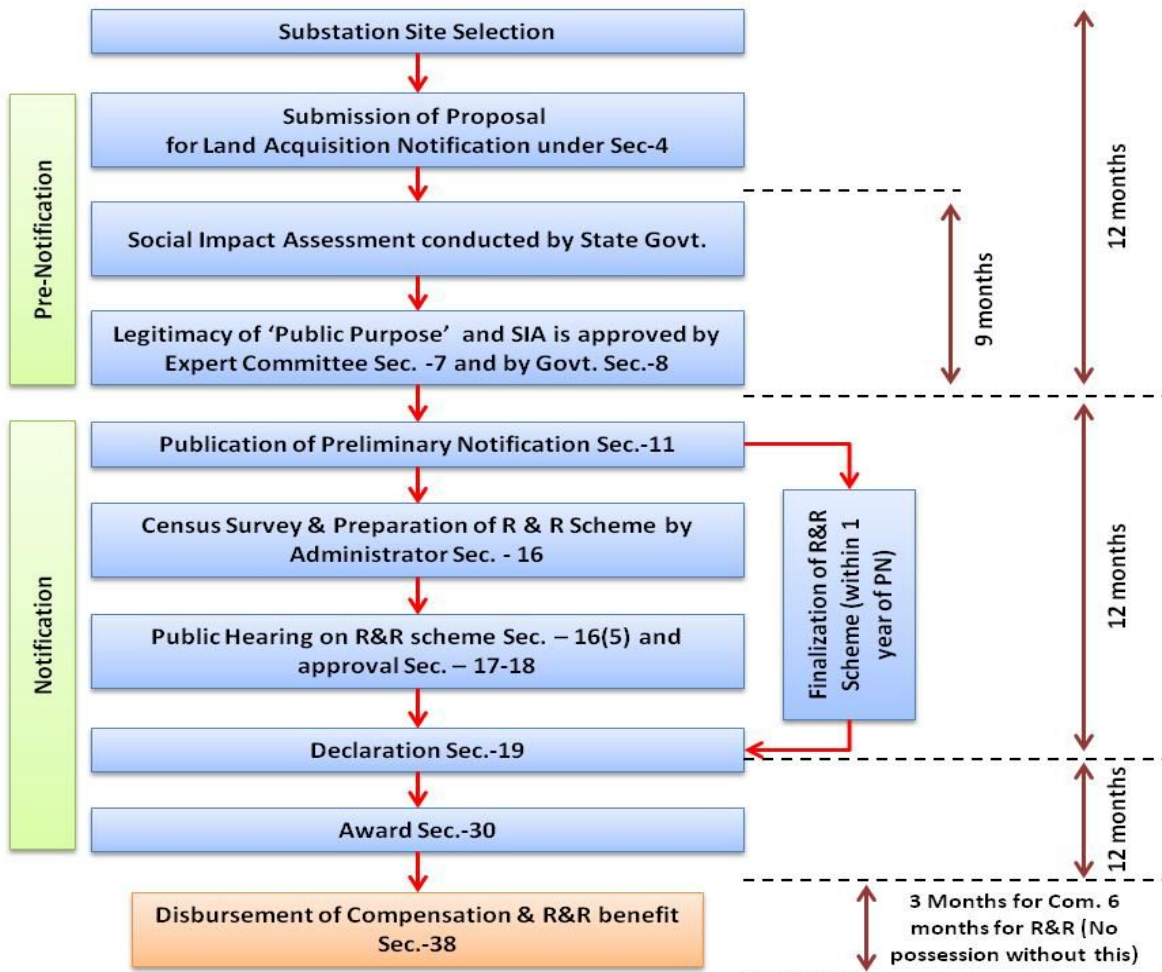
Substation Site Selection

Pre-Notification

Submission of Proposal for Land Acquisition Notification under Sec-4

Social Impact Assessment conducted by State Govt.

Legitimacy of 'Public Purpose' and SIA is approved by Expert Committee Sec. -7 and by Govt. Sec.-8

9 months

12 months

Notification

Publication of Preliminary Notification Sec.-11

Census Survey & Preparation of R & R Scheme by Administrator Sec. - 16

Public Hearing on R&R scheme Sec. – 16(5) and approval Sec. – 17-18

Finalization of R&R Scheme (within 1 year of PN)

Declaration Sec.-19

12 months

Award Sec.-30

12 months

Disbursement of Compensation & R&R benefit Sec.-38

3 Months for Com. 6 months for R&R (No possession without this)